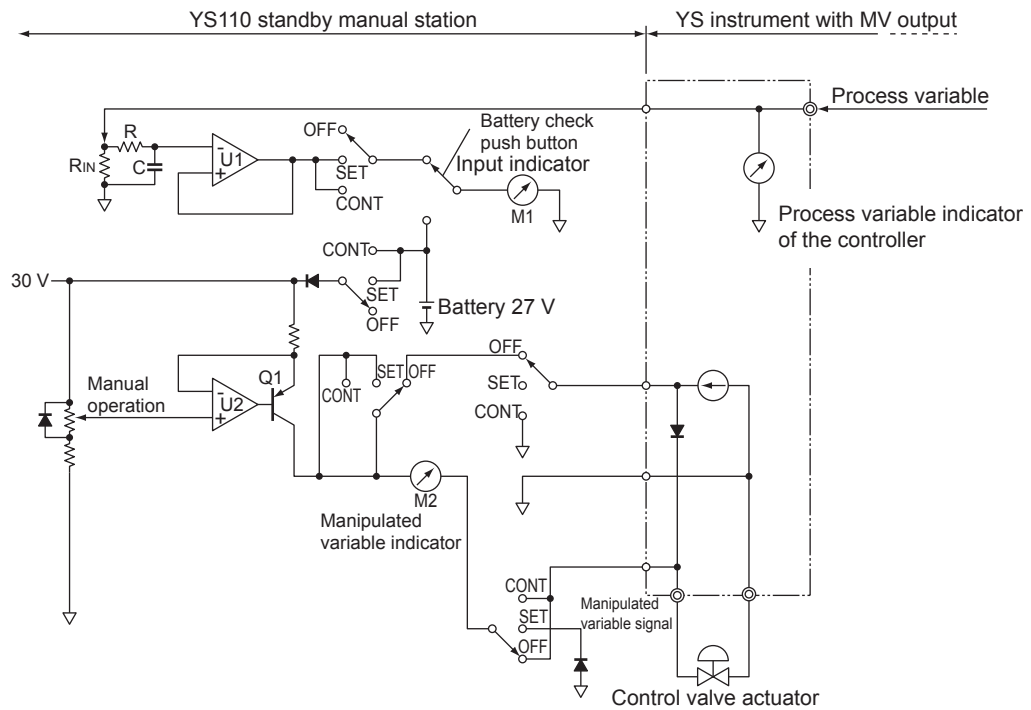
YS110 standby manual station

YS instrument with MV output

Process variable

R

$R_{IN}$

C

U1

OFF

SET

CONT

Battery check push button

Input indicator

M1

Process variable indicator of the controller

CONT

SET

OFF

Battery 27 V

30 V

Q1

U2

Manual operation

CONT

SET

OFF

OFF

SET

CONT

M2

Manipulated variable indicator

CONT

SET

OFF

Manipulated variable signal

Control valve actuator